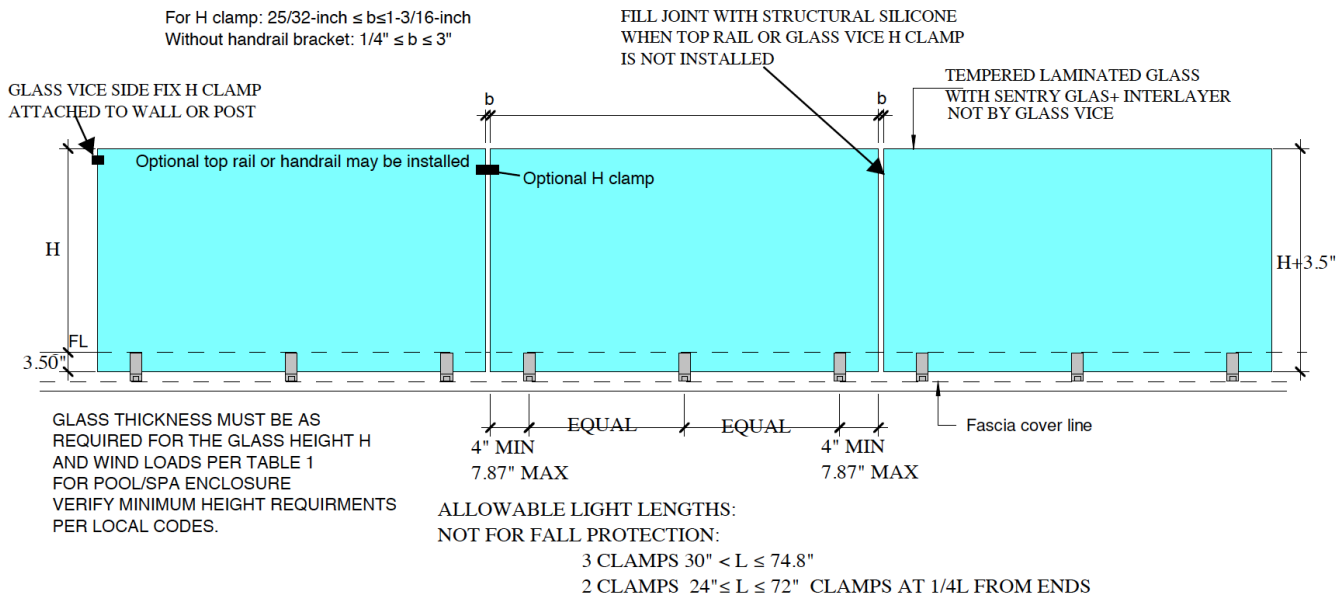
For H clamp: 25/32-inch ≤ b≤1-3/16-inch
Without handrail bracket: 1/4" ≤ b ≤ 3"

FILL JOINT WITH STRUCTURAL SILICONE WHEN TOP RAIL OR GLASS VICE H CLAMP IS NOT INSTALLED

GLASS VICE SIDE FIX H CLAMP ATTACHED TO WALL OR POST

b

b

TEMPERED LAMINATED GLASS WITH SENTRY GLAS+ INTERLAYER NOT BY GLASS VICE

Optional top rail or handrail may be installed

Optional H clamp

H

H+3.5"

FL

3.50"

GLASS THICKNESS MUST BE AS REQUIRED FOR THE GLASS HEIGHT H AND WIND LOADS PER TABLE 1 FOR POOL/SPA ENCLOSURE VERIFY MINIMUM HEIGHT REQUIRMENTS PER LOCAL CODES.

EQUAL

EQUAL

4" MIN
7.87" MAX

4" MIN
7.87" MAX

Fascia cover line

ALLOWABLE LIGHT LENGTHS:
NOT FOR FALL PROTECTION:
3 CLAMPS 30" < L ≤ 74.8"
2 CLAMPS 24"≤ L ≤ 72" CLAMPS AT 1/4L FROM ENDS